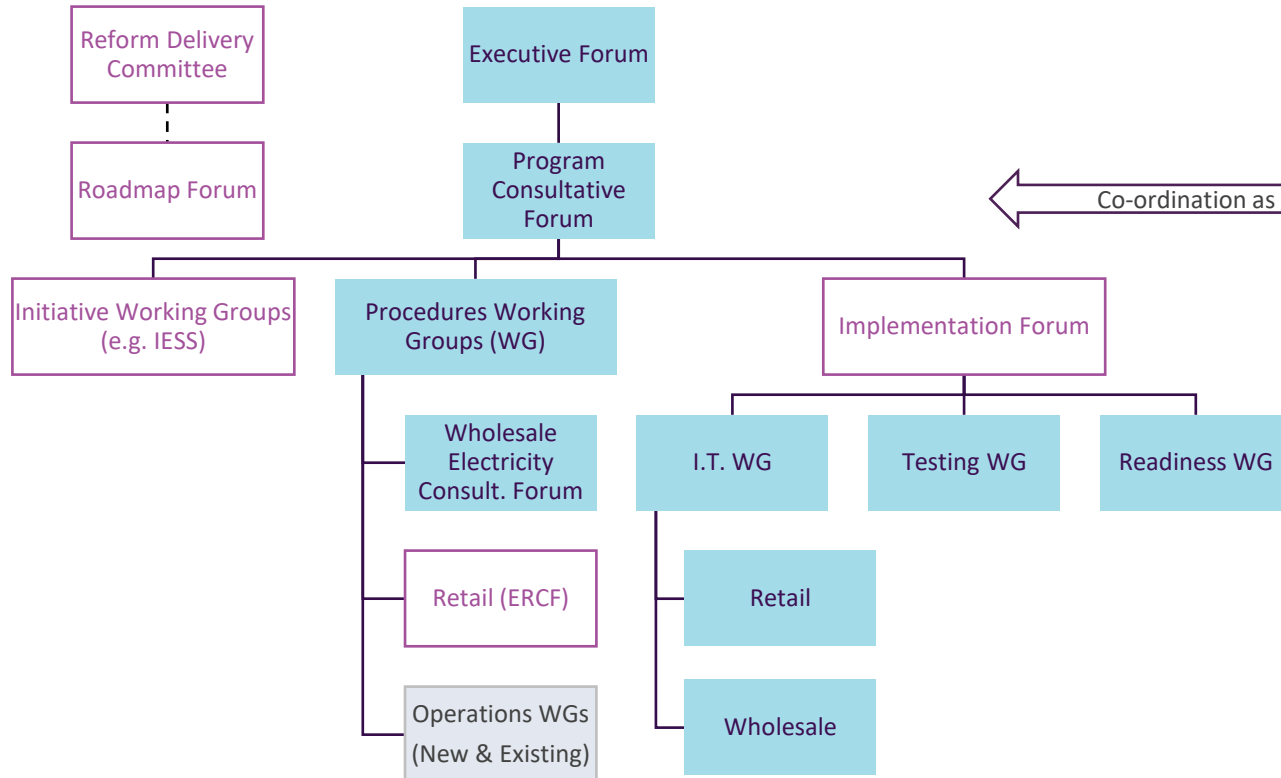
Reform Delivery Committee

Roadmap Forum

Executive Forum

Program Consultative Forum

Co-ordination as

Initiative Working Groups (e.g. IESS)

Procedures Working Groups (WG)

Implementation Forum

Wholesale Electricity Consult. Forum

Retail (ERCF)

Operations WGs (New & Existing)

I.T. WG

Testing WG

Readiness WG

Retail

Wholesale